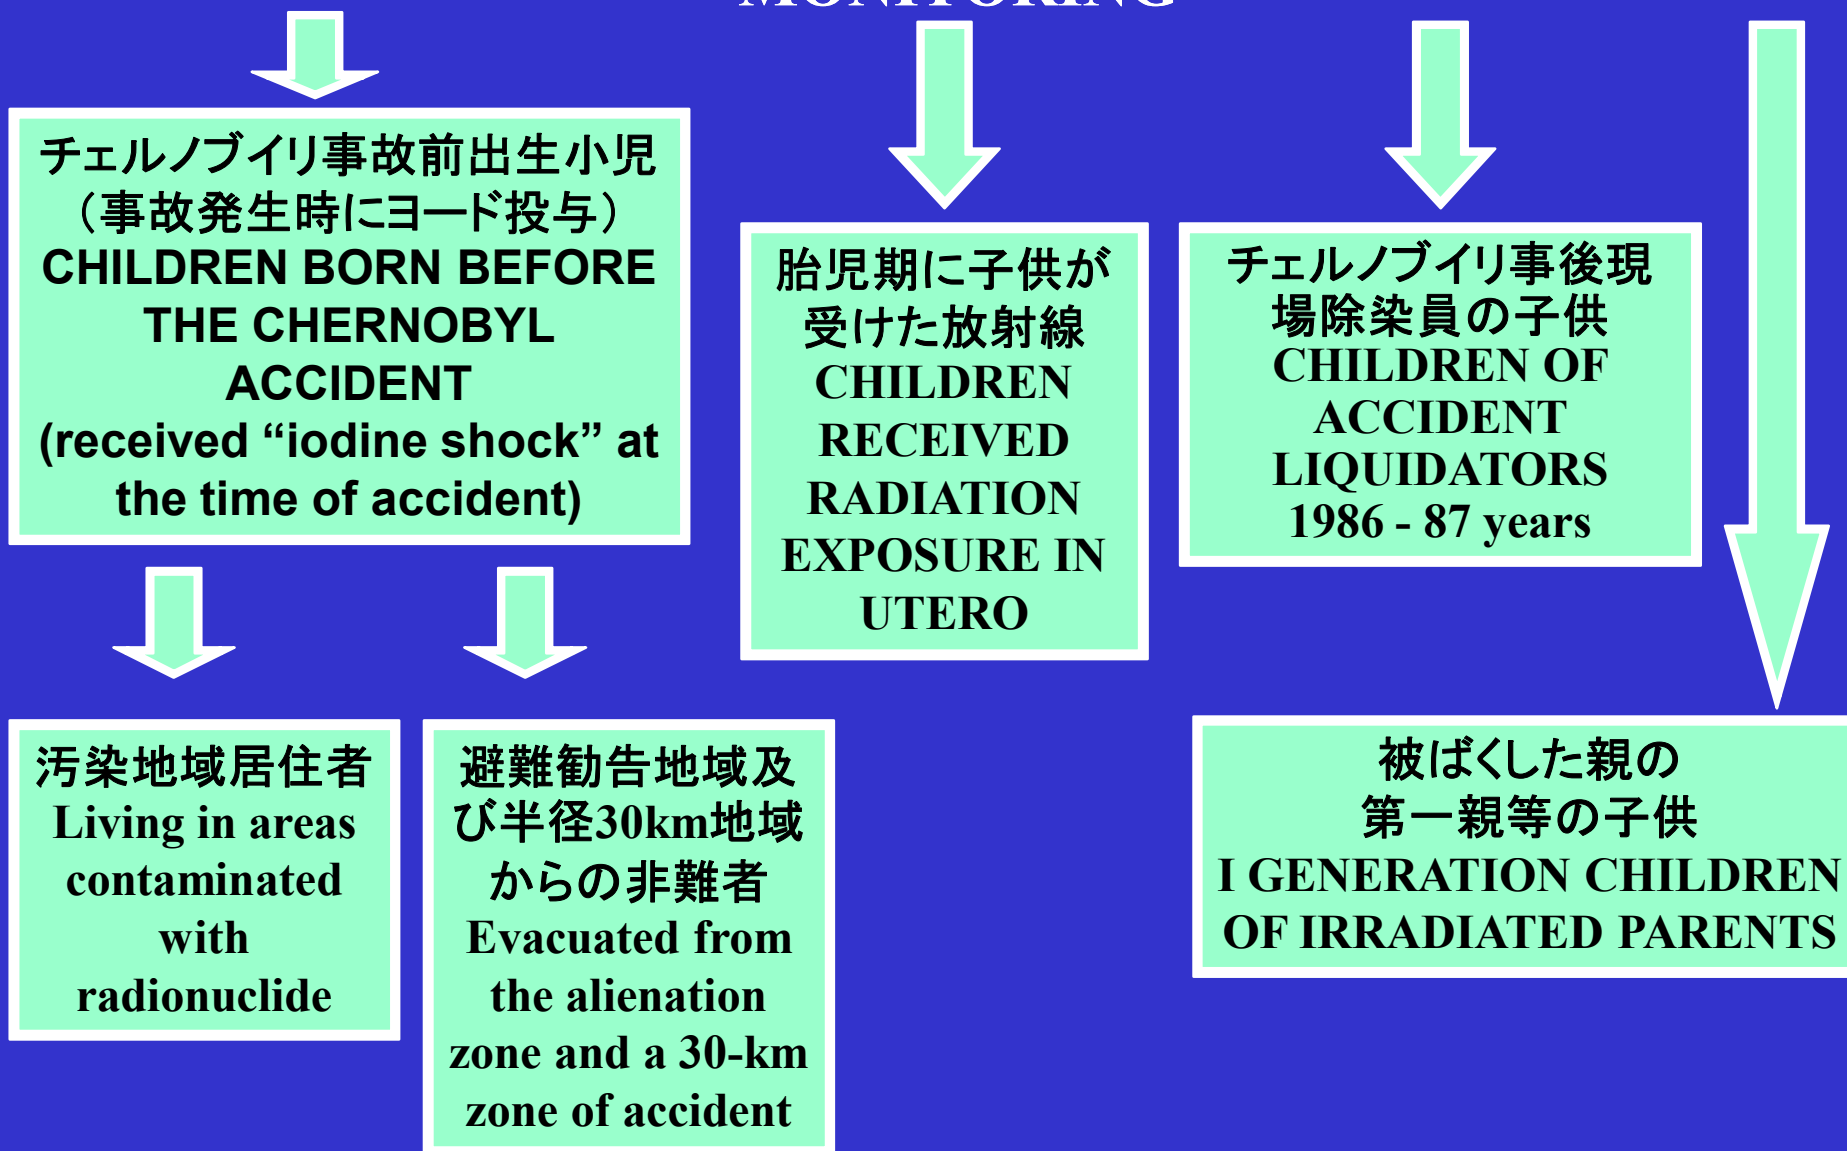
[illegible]

チェルノブイリ事故前出生小児
（事故発生時にヨード投与）
CHILDREN BORN BEFORE THE CHERNOBYL ACCIDENT
(received “iodine shock” at the time of accident)

胎児期に子供が受けた放射線
CHILDREN RECEIVED RADIATION EXPOSURE IN UTERO

チェルノブイリ事後現場除染員の子供
CHILDREN OF ACCIDENT LIQUIDATORS
1986 - 87 years

汚染地域居住者
Living in areas contaminated with radionuclide

避難勧告地域及び半径30km地域からの非難者
Evacuated from the alienation zone and a 30-km zone of accident

被ばくした親の第一親等の子供
I GENERATION CHILDREN OF IRRADIATED PARENTS